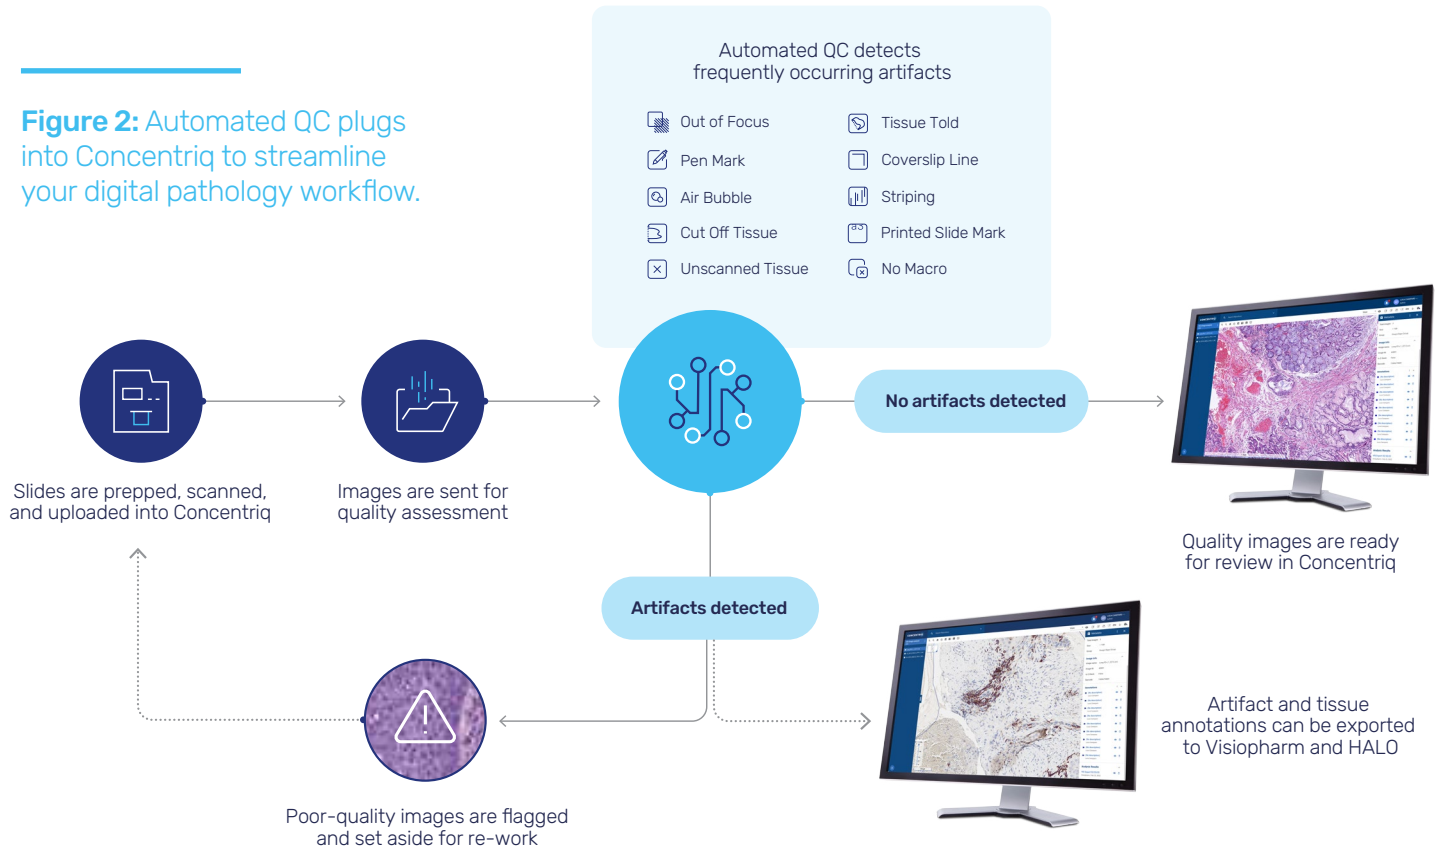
**Figure 2:** Automated QC plugs into Concentriq to streamline your digital pathology workflow.

Automated QC detects frequently occurring artifacts

Out of Focus
Pen Mark
Air Bubble
Cut Off Tissue
Unscanned Tissue

Tissue Told
Coverslip Line
Striping
Printed Slide Mark
No Macro

Slides are prepped, scanned, and uploaded into Concentriq

Images are sent for quality assessment

No artifacts detected

Quality images are ready for review in Concentriq

Artifacts detected

Artifact and tissue annotations can be exported to Visiopharm and HALO

Poor-quality images are flagged and set aside for re-work